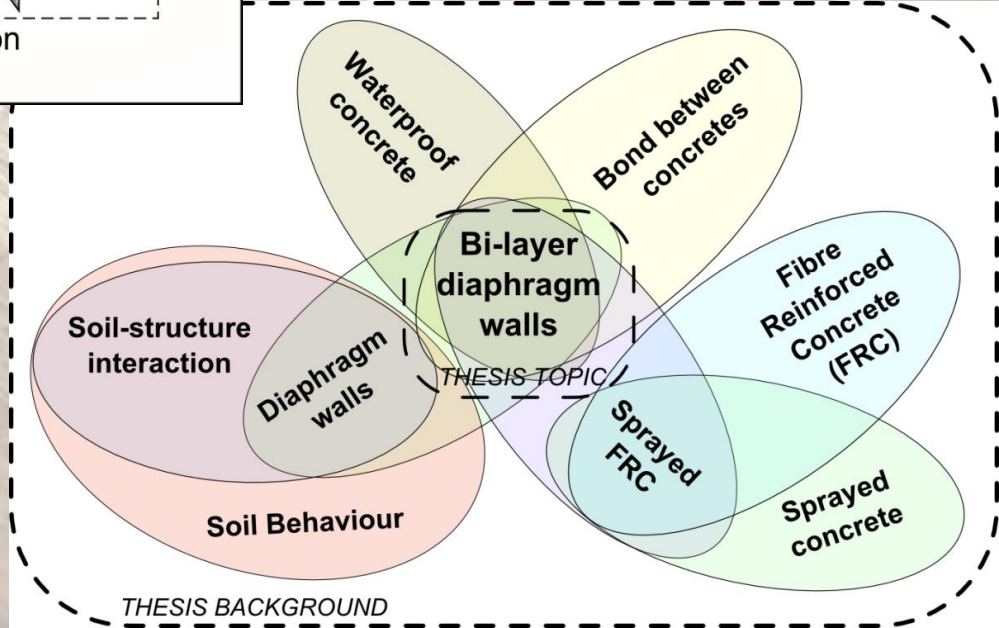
on

Waterproof concrete

Bond between concretes

Bi-layer diaphragm walls

Fibre Reinforced Concrete (FRC)

Soil-structure interaction

Diaphragm walls

THESIS TOPIC

Sprayed FRC

Sprayed concrete

Soil Behaviour

THESIS BACKGROUND